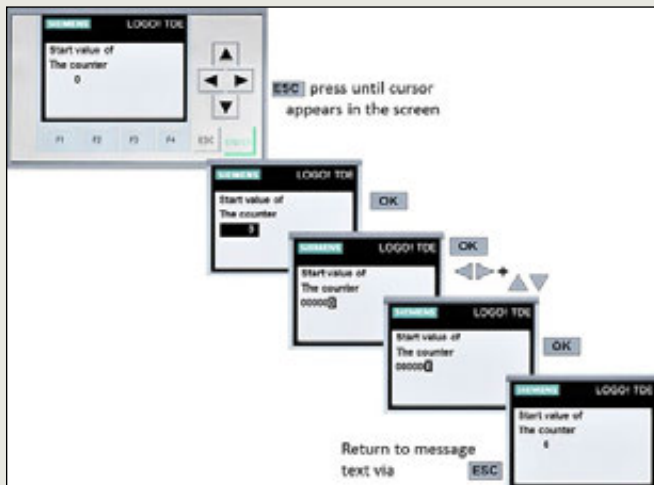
SIEMENS LOGO! TDE

Start value of
The counter
0

F1 F2 F3 F4 ESC ENTER

ESC press until cursor appears in the screen

SIEMENS LOGO! TDE

Start value of
The counter
0

OK

SIEMENS LOGO! TDE

Start value of
The counter
00000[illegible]

OK

SIEMENS LOGO! TDE

Start value of
The counter
00000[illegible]

OK

SIEMENS LOGO! TDE

Start value of
The counter
6

Return to message text via ESC